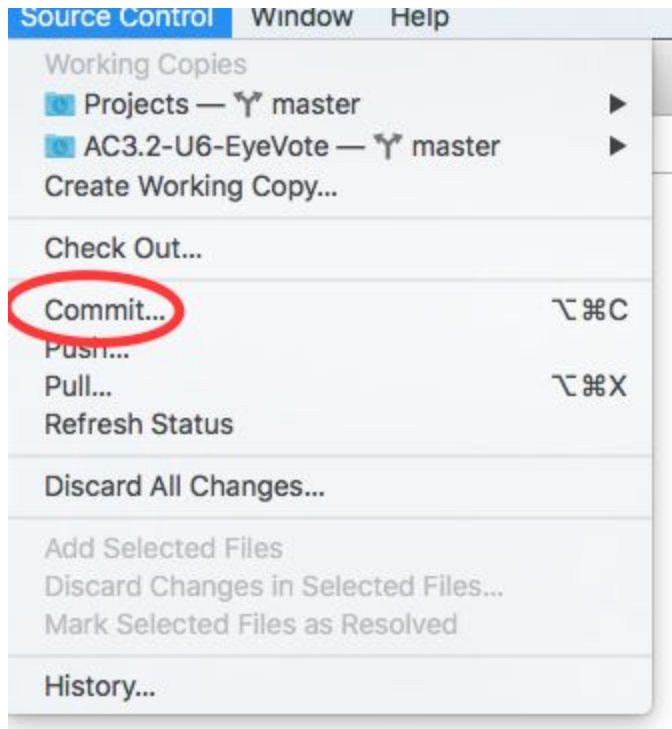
Source Control Window Help

Working Copies
Projects — master ▶
AC3.2-U6-EyeVote — master ▶
Create Working Copy...

Check Out...

Commit... ⌥⌘C
Push...
Pull... ⌥⌘X
Refresh Status

Discard All Changes...

Add Selected Files
Discard Changes in Selected Files...
Mark Selected Files as Resolved

History...